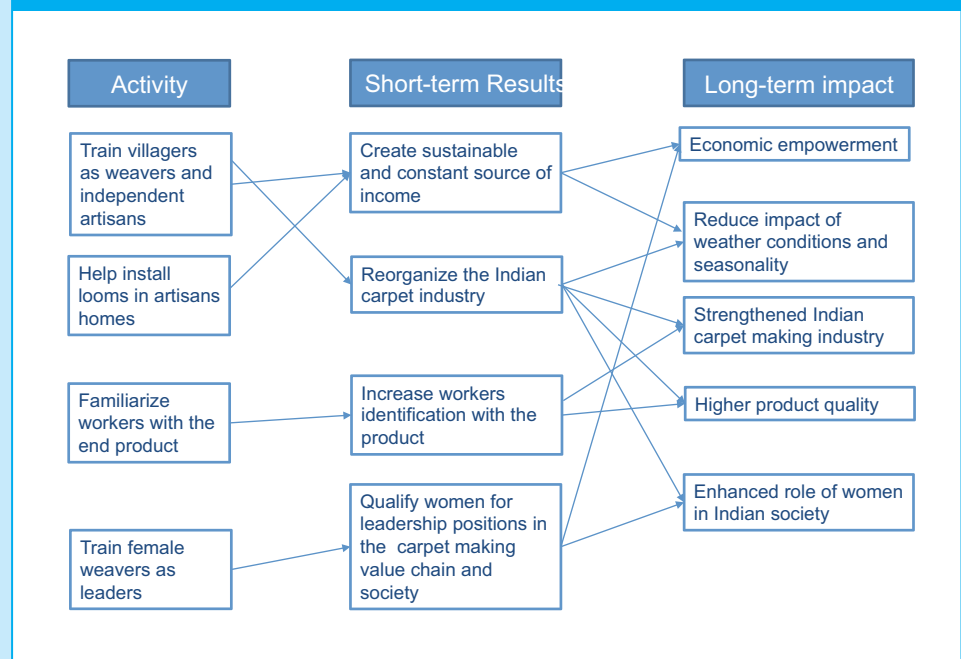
Activity

Short-term Results

Long-term impact

Train villagers as weavers and independent artisans

Help install looms in artisans homes

Familiarize workers with the end product

Train female weavers as leaders

Create sustainable and constant source of income

Reorganize the Indian carpet industry

Increase workers identification with the product

Qualify women for leadership positions in the carpet making value chain and society

Economic empowerment

Reduce impact of weather conditions and seasonality

Strengthened Indian carpet making industry

Higher product quality

Enhanced role of women in Indian society